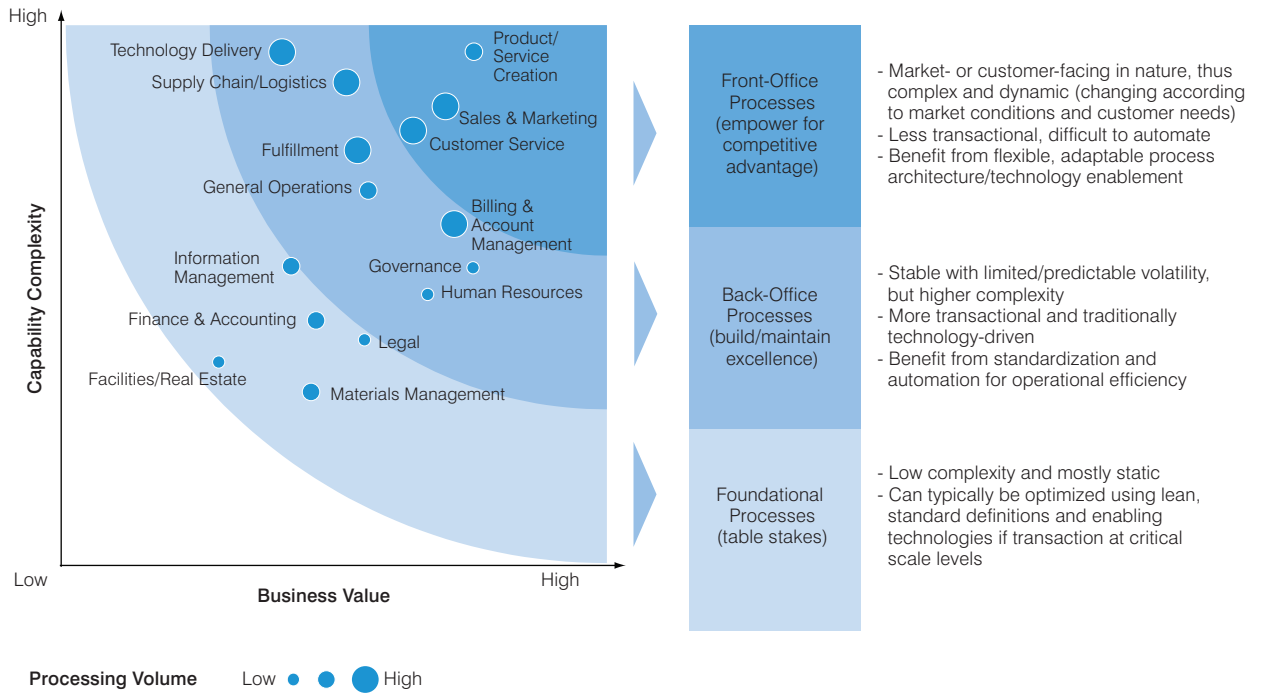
High

Capability Complexity

Technology Delivery
Supply Chain/Logistics
Product/ Service Creation
Sales & Marketing
Customer Service
Fulfillment
General Operations
Billing & Account Management
Information Management
Governance
Human Resources
Finance & Accounting
Legal
Facilities/Real Estate
Materials Management

Low
Business Value
High

Front-Office Processes (empower for competitive advantage)

- Market- or customer-facing in nature, thus complex and dynamic (changing according to market conditions and customer needs)
- Less transactional, difficult to automate
- Benefit from flexible, adaptable process architecture/technology enablement

Back-Office Processes (build/maintain excellence)

- Stable with limited/predictable volatility, but higher complexity
- More transactional and traditionally technology-driven
- Benefit from standardization and automation for operational efficiency

Foundational Processes (table stakes)

- Low complexity and mostly static
- Can typically be optimized using lean, standard definitions and enabling technologies if transaction at critical scale levels

Processing Volume Low High